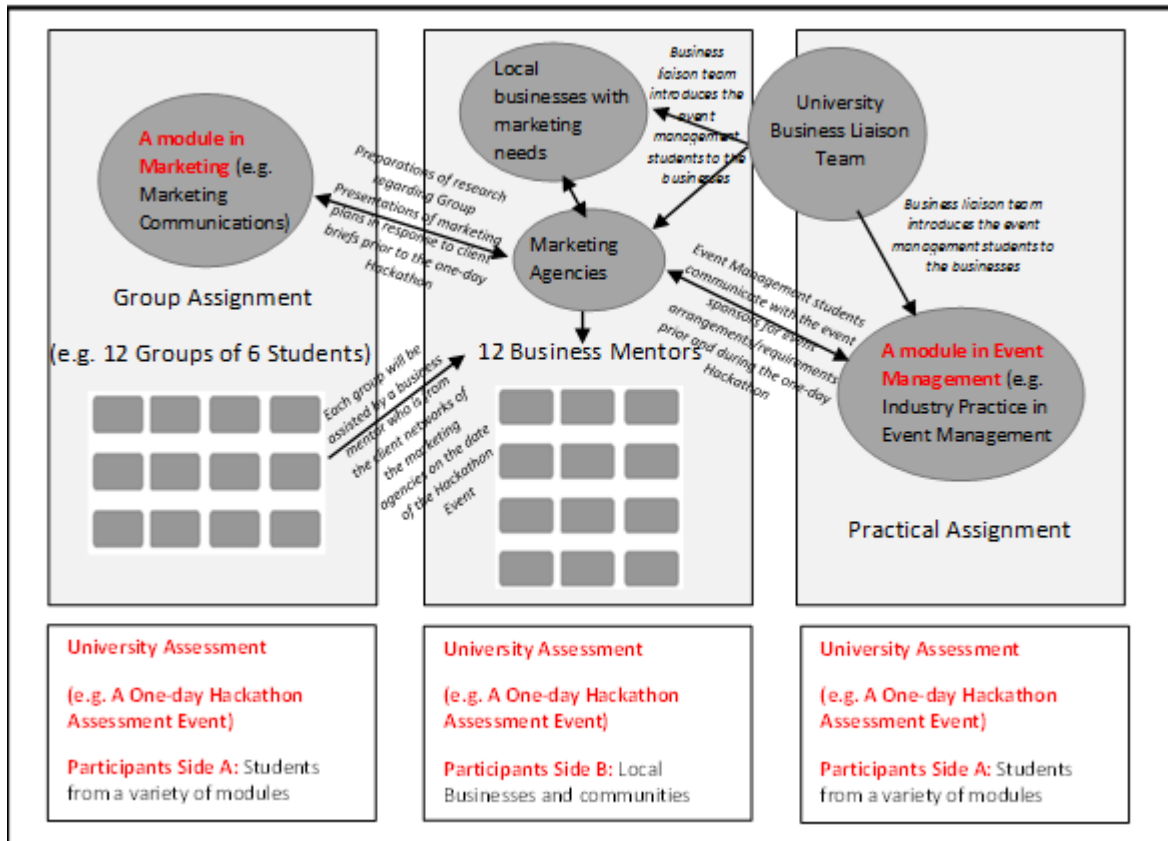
A module in Marketing (e.g. Marketing Communications)

Group Assignment

(e.g. 12 Groups of 6 Students)

Preparations of research regarding Group Presentations of marketing plans in response to client briefs prior to the one-day Hackathon

Each group will be assisted by a business mentor who is from the client networks of the marketing agencies on the date of the Hackathon Event

Local businesses with marketing needs

Business liaison team introduces the event management students to the businesses

University Business Liaison Team

Marketing Agencies

12 Business Mentors

Event Management students communicate with the event sponsors for event arrangements/requirements prior and during the one-day Hackathon

Business liaison team introduces the event management students to the businesses

A module in Event Management (e.g. Industry Practice in Event Management

Practical Assignment

University Assessment

(e.g. A One-day Hackathon Assessment Event)

Participants Side A: Students from a variety of modules

University Assessment

(e.g. A One-day Hackathon Assessment Event)

Participants Side B: Local Businesses and communities

University Assessment

(e.g. A One-day Hackathon Assessment Event)

Participants Side A: Students from a variety of modules